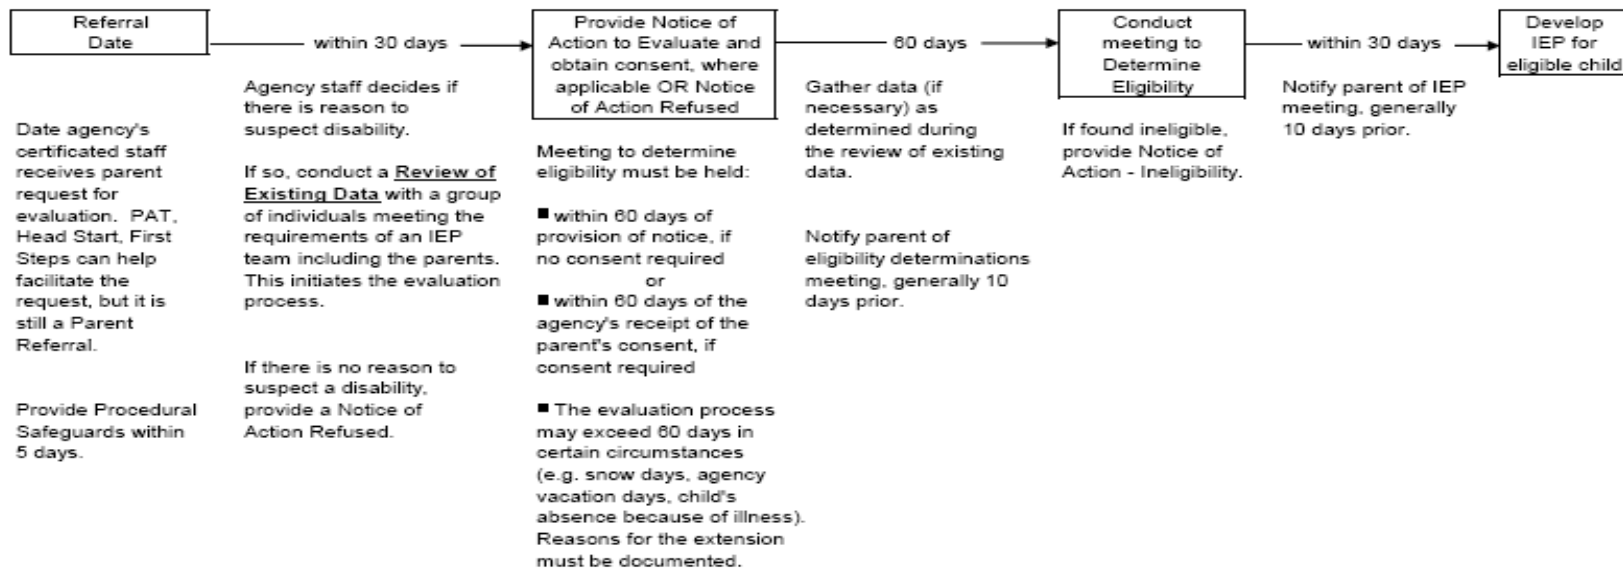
Referral Date

within 30 days

Provide Notice of Action to Evaluate and obtain consent, where applicable OR Notice of Action Refused

60 days

Conduct meeting to Determine Eligibility

within 30 days

Develop IEP for eligible child

Date agency's certificated staff receives parent request for evaluation. PAT, Head Start, First Steps can help facilitate the request, but it is still a Parent Referral.

Provide Procedural Safeguards within 5 days.

Agency staff decides if there is reason to suspect disability.

If so, conduct a Review of Existing Data with a group of individuals meeting the requirements of an IEP team including the parents. This initiates the evaluation process.

If there is no reason to suspect a disability, provide a Notice of Action Refused.

Meeting to determine eligibility must be held:

■ within 60 days of provision of notice, if no consent required
or
■ within 60 days of the agency's receipt of the parent's consent, if consent required

■ The evaluation process may exceed 60 days in certain circumstances (e.g. snow days, agency vacation days, child's absence because of illness). Reasons for the extension must be documented.

Gather data (if necessary) as determined during the review of existing data.

Notify parent of eligibility determinations meeting, generally 10 days prior.

If found ineligible, provide Notice of Action - Ineligibility.

Notify parent of IEP meeting, generally 10 days prior.